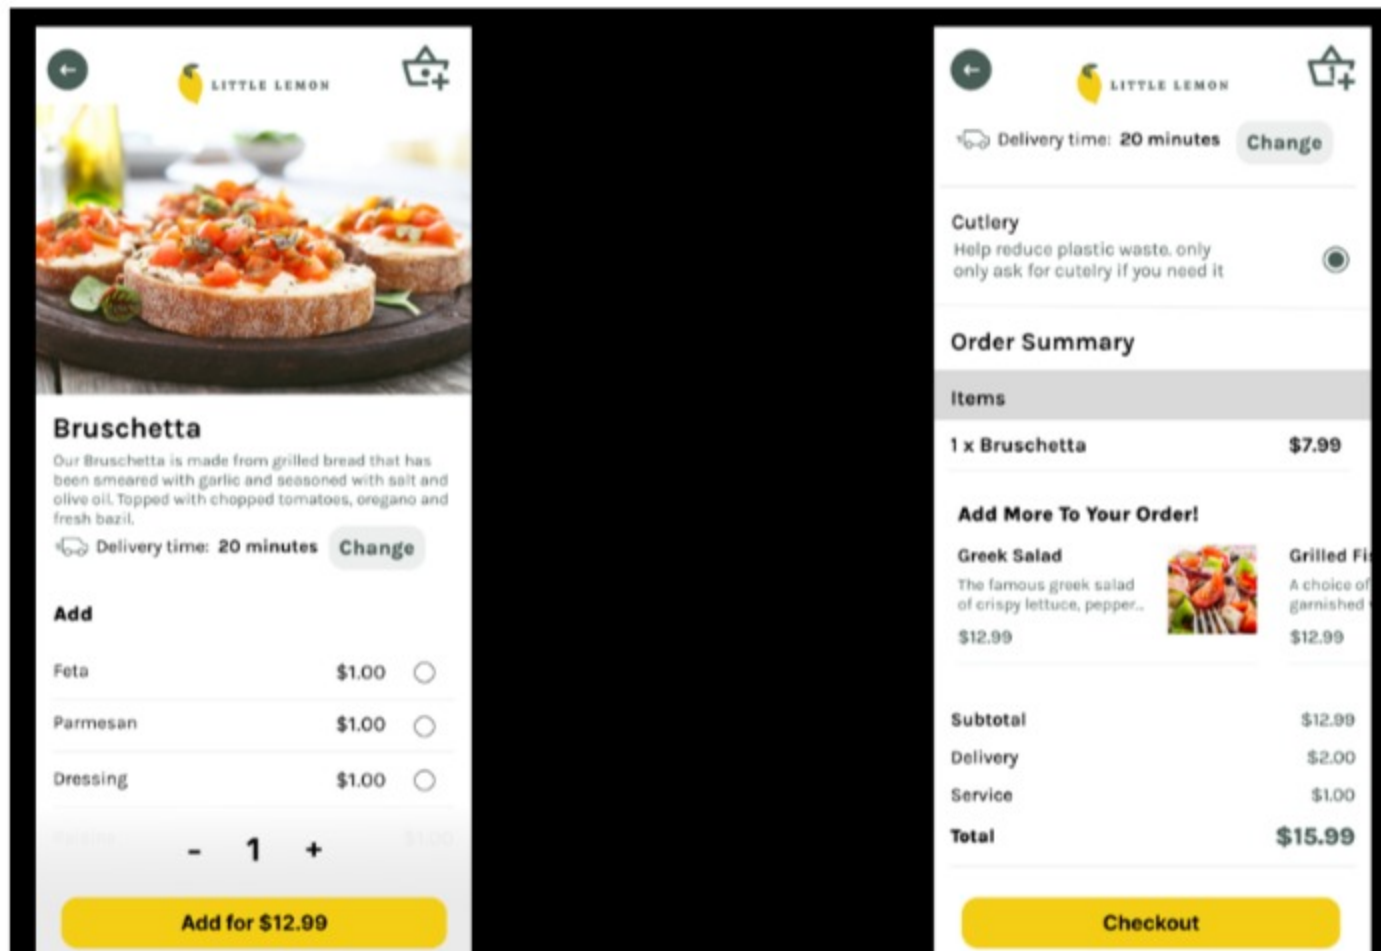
LITTLE LEMON

Bruschetta

Our Bruschetta is made from grilled bread that has been smeared with garlic and seasoned with salt and olive oil. Topped with chopped tomatoes, oregano and fresh bazil.

Delivery time: 20 minutes Change

Add

Feta $1.00

Parmesan $1.00

Dressing $1.00

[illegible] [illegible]

- 1 +

Add for $12.99

LITTLE LEMON

Delivery time: 20 minutes Change

Cutlery

Help reduce plastic waste. only only ask for cutelry if you need it

Order Summary

Items

1 x Bruschetta $7.99

Add More To Your Order!

Greek Salad

The famous greek salad of crispy lettuce, pepper...

$12.99

Grilled Fi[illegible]

A choice of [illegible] garnished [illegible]

$12.99

Subtotal $12.99

Delivery $2.00

Service $1.00

Total $15.99

Checkout